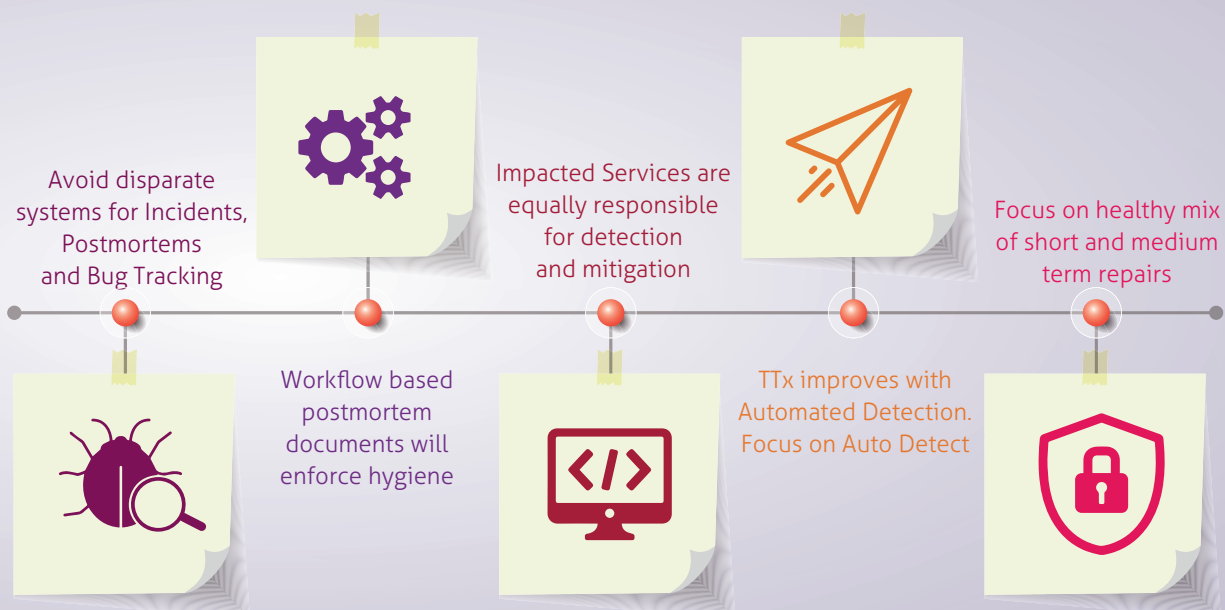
Avoid disparate systems for Incidents, Postmortems and Bug Tracking

Workflow based postmortem documents will enforce hygiene

Impacted Services are equally responsible for detection and mitigation

TTx improves with Automated Detection. Focus on Auto Detect

Focus on healthy mix of short and medium term repairs